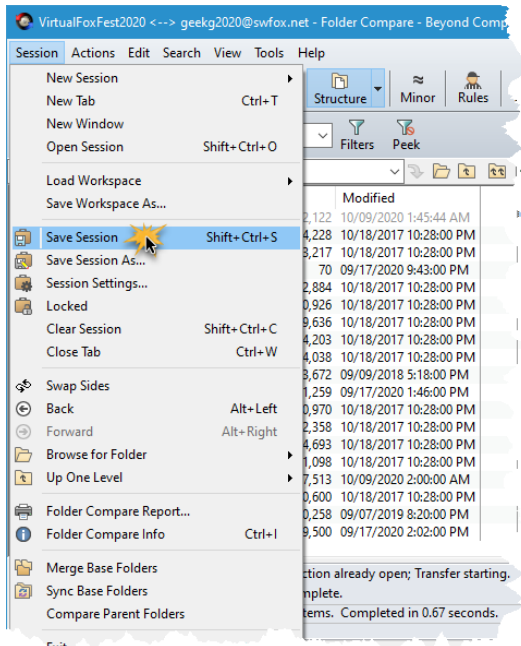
VirtualFoxFest2020 <--> geekg2020@swfox.net - Folder Compare - Beyond Comp

Session Actions Edit Search View Tools Help

New Session
New Tab Ctrl+T
New Window
Open Session Shift+Ctrl+O
Load Workspace
Save Workspace As...
Save Session Shift+Ctrl+S
Save Session As...
Session Settings...
Locked
Clear Session Shift+Ctrl+C
Close Tab Ctrl+W
Swap Sides
Back Alt+Left
Forward Alt+Right
Browse for Folder
Up One Level
Folder Compare Report...
Folder Compare Info Ctrl+I
Merge Base Folders
Sync Base Folders
Compare Parent Folders

Structure Minor Rules
Filters Peek

| | Modified |
|---|---|
| 2,122 | 10/09/2020 1:45:44 AM |
| 4,228 | 10/18/2017 10:28:00 PM |
| 4,217 | 10/18/2017 10:28:00 PM |
| 70 | 09/17/2020 9:43:00 PM |
| 2,884 | 10/18/2017 10:28:00 PM |
| 0,926 | 10/18/2017 10:28:00 PM |
| 9,636 | 10/18/2017 10:28:00 PM |
| 4,203 | 10/18/2017 10:28:00 PM |
| 4,038 | 10/18/2017 10:28:00 PM |
| 3,672 | 09/09/2018 5:18:00 PM |
| 1,259 | 09/17/2020 1:46:00 PM |
| 0,970 | 10/18/2017 10:28:00 PM |
| 2,358 | 10/18/2017 10:28:00 PM |
| 4,693 | 10/18/2017 10:28:00 PM |
| 1,098 | 10/18/2017 10:28:00 PM |
| 7,513 | 10/18/2020 2:00:00 AM |
| 0,600 | 10/18/2017 10:28:00 PM |
| 0,258 | 09/07/2019 8:20:00 PM |
| 9,500 | 09/17/2020 2:02:00 PM |

ction already open; Transfer starting.
plete.
tems. Completed in 0.67 seconds.